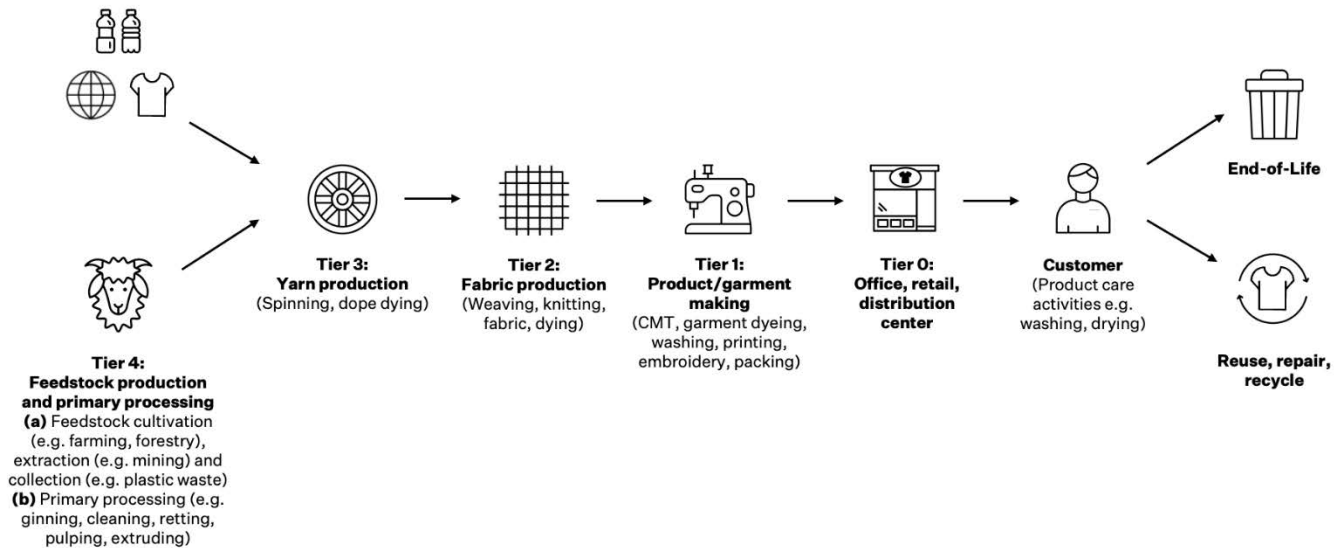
Tier 4:
Feedstock production and primary processing
(a) Feedstock cultivation (e.g. farming, forestry), extraction (e.g. mining) and collection (e.g. plastic waste)
(b) Primary processing (e.g. ginning, cleaning, retting, pulping, extruding)

Tier 3:
Yarn production
(Spinning, dope dying)

Tier 2:
Fabric production
(Weaving, knitting, fabric, dying)

Tier 1:
Product/garment making
(CMT, garment dyeing, washing, printing, embroidery, packing)

Tier 0:
Office, retail, distribution center

Customer
(Product care activities e.g. washing, drying)

End-of-Life

Reuse, repair, recycle